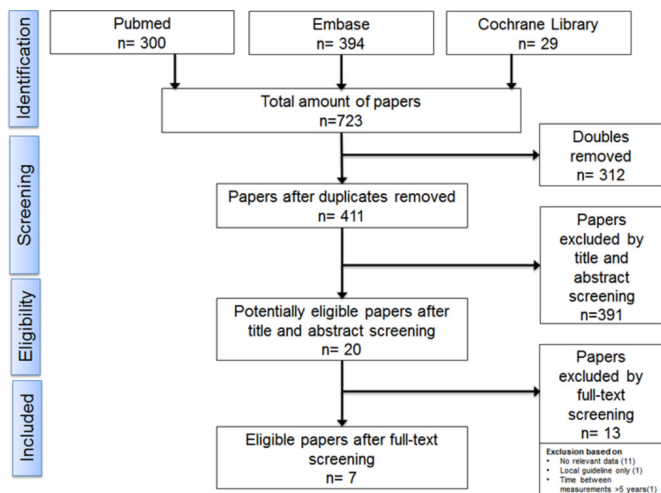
Identification

Pubmed
n= 300

Embase
n= 394

Cochrane Library
n= 29

Total amount of papers
n=723

Screening

Doubles removed
n= 312

Papers after duplicates removed
n= 411

Papers excluded by title and abstract screening
n=391

Eligibility

Potentially eligible papers after title and abstract screening
n= 20

Included

Papers excluded by full-text screening
n= 13

Eligible papers after full-text screening
n= 7

Exclusion based on
• No relevant data (11)
• Local guideline only (1)
• Time between measurements >5 years(1)